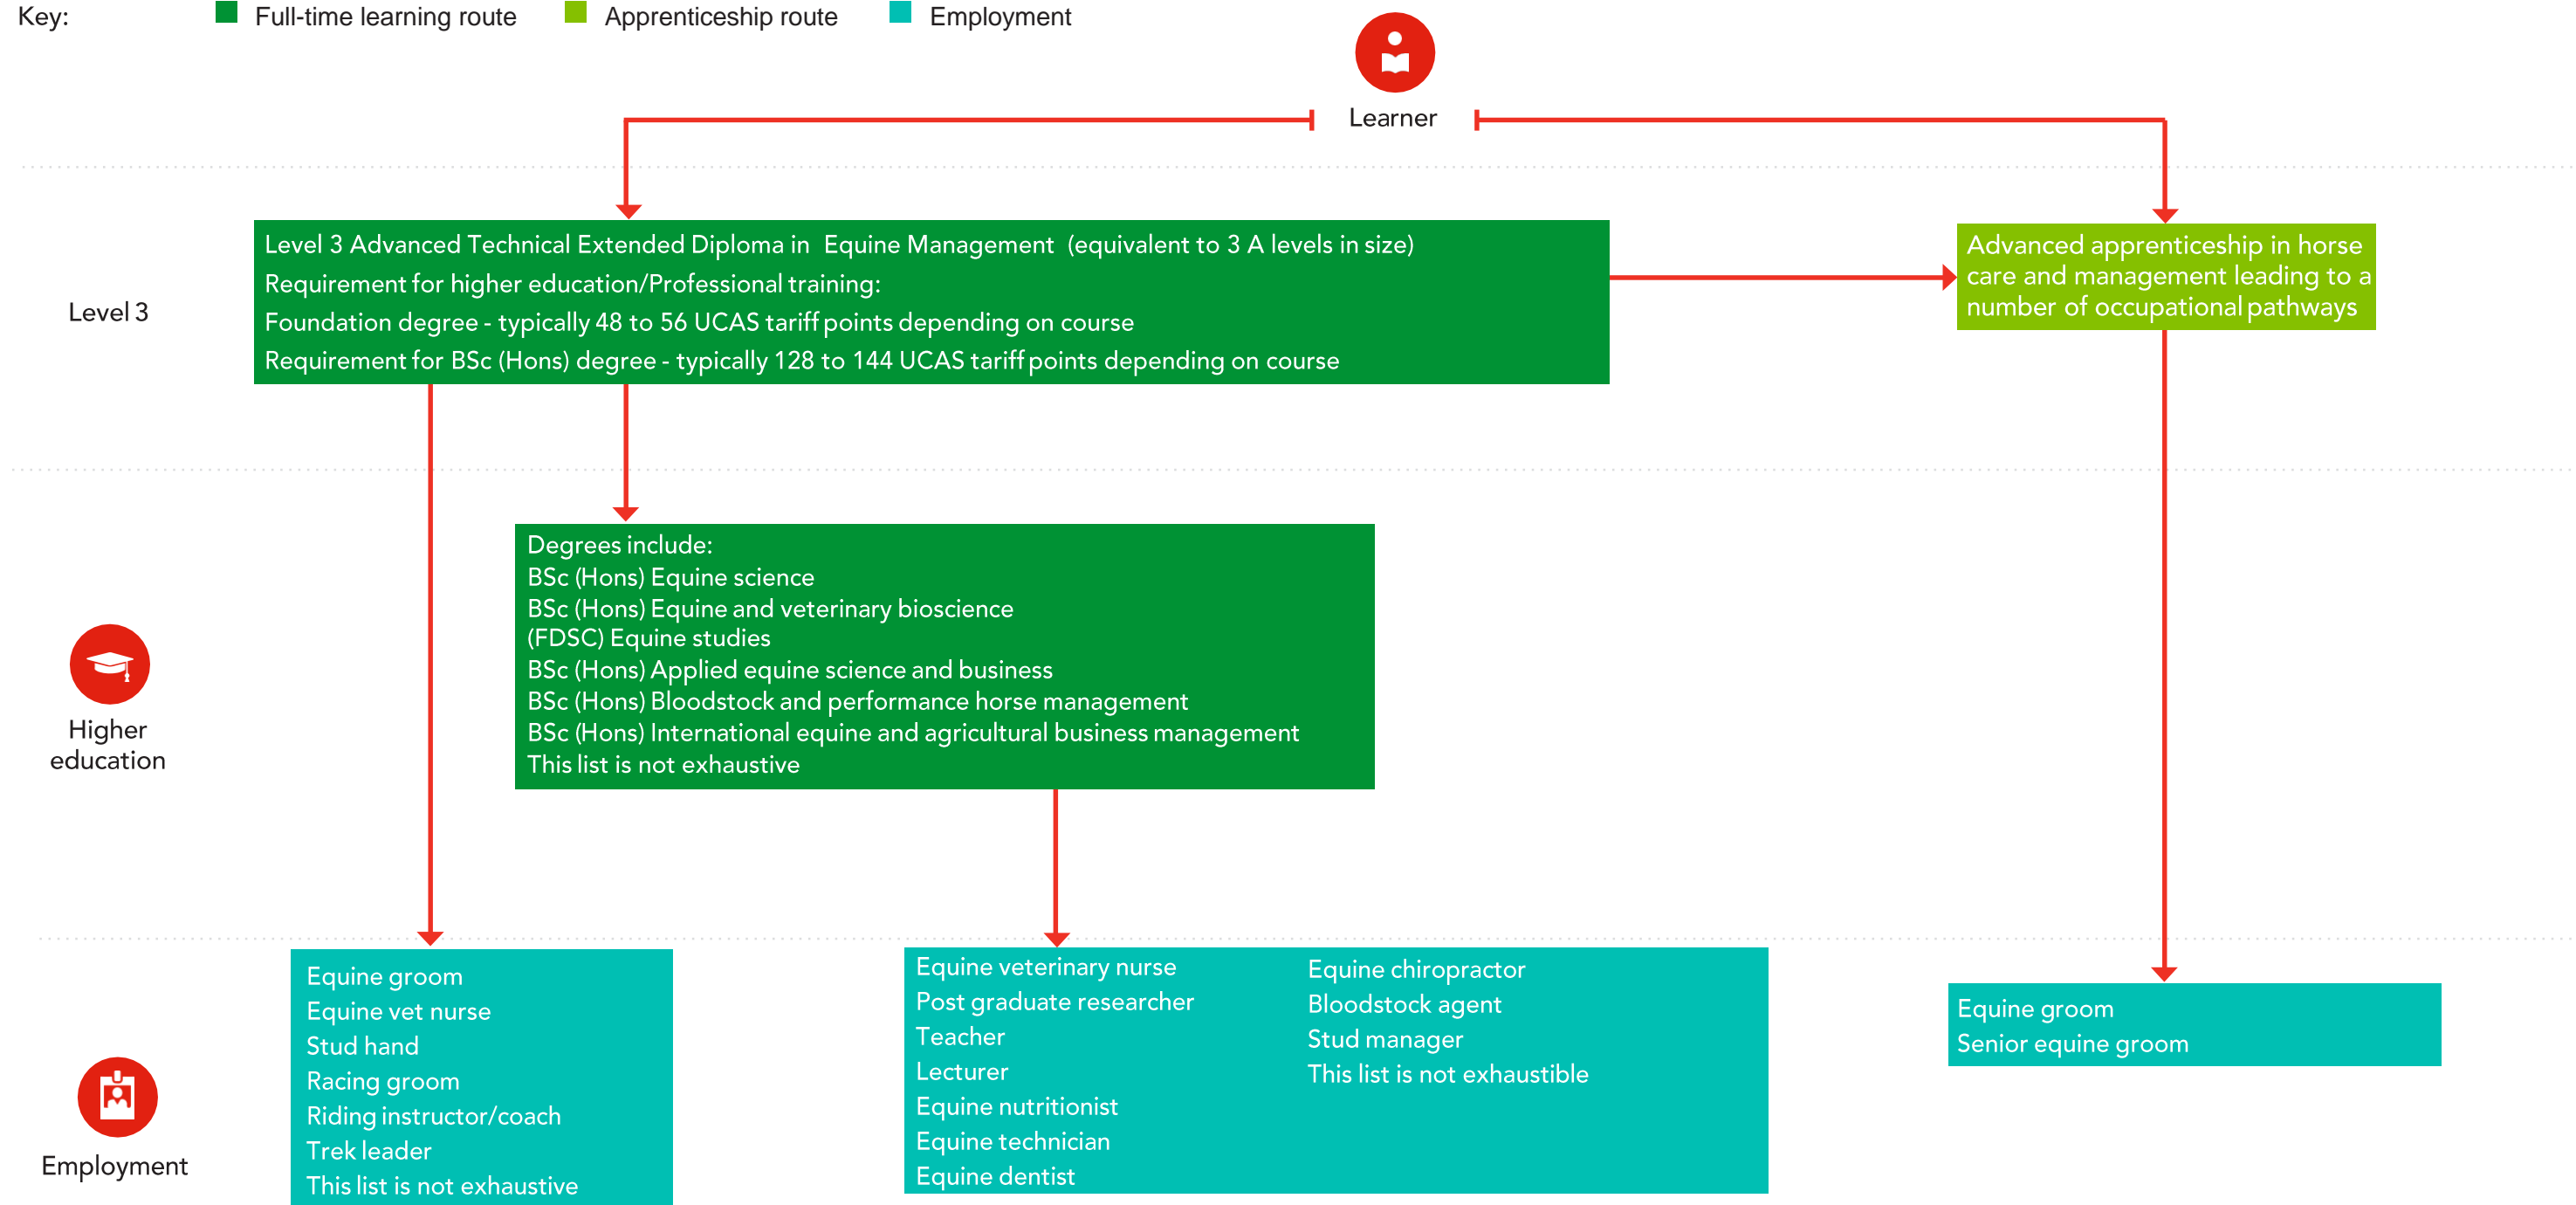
Key: Full-time learning route Apprenticeship route Employment

Learner

Level 3

Level 3 Advanced Technical Extended Diploma in Equine Management (equivalent to 3 A levels in size)
Requirement for higher education/Professional training:
Foundation degree - typically 48 to 56 UCAS tariff points depending on course
Requirement for BSc (Hons) degree - typically 128 to 144 UCAS tariff points depending on course

Advanced apprenticeship in horse care and management leading to a number of occupational pathways

Higher education

Degrees include:
BSc (Hons) Equine science
BSc (Hons) Equine and veterinary bioscience
(FDSC) Equine studies
BSc (Hons) Applied equine science and business
BSc (Hons) Bloodstock and performance horse management
BSc (Hons) International equine and agricultural business management
This list is not exhaustive

Employment

Equine groom
Equine vet nurse
Stud hand
Racing groom
Riding instructor/coach
Trek leader
This list is not exhaustive

Equine veterinary nurse
Post graduate researcher
Teacher
Lecturer
Equine nutritionist
Equine technician
Equine dentist

Equine chiropractor
Bloodstock agent
Stud manager
This list is not exhaustible

Equine groom
Senior equine groom